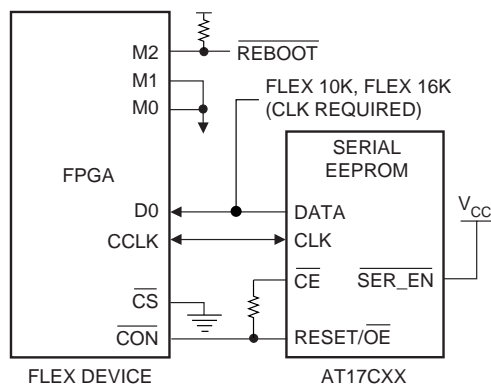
M2
$\overline{REBOOT}$
M1
M0
FLEX 10K, FLEX 16K (CLK REQUIRED)
FPGA
SERIAL EEPROM
D0
DATA
$V_{CC}$
CCLK
CLK
$\overline{CE}$
$\overline{SER\_EN}$
$\overline{CS}$
$\overline{CON}$
RESET/$\overline{OE}$
FLEX DEVICE
AT17CXX